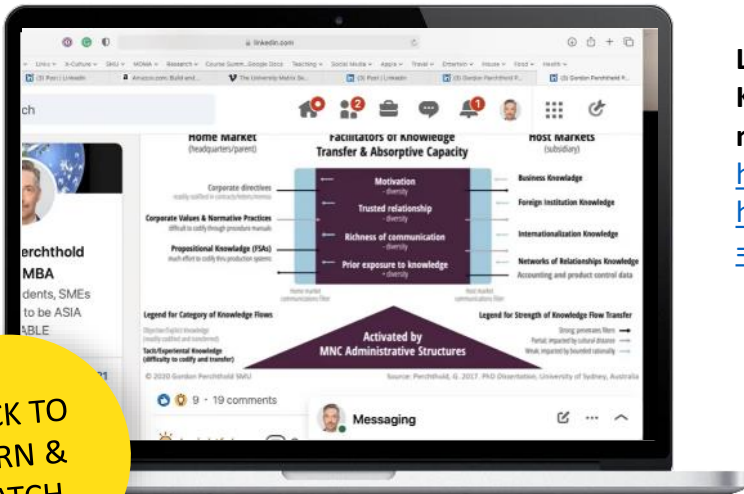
linkedin.com

Links X-Culture SMU MOMA Research Course Summ... Google Docs Teaching Social Media Apple Travel Entertain House Food Health

(3) Post | LinkedIn Amazon.com: Build and... The University Matrix Se... (3) Post | LinkedIn (3) (Gordon Perchthold P... (3) Gordon Perchthold P...

ch

Home Market
(headquarters/parent)

Facilitators of Knowledge Transfer & Absorptive Capacity

Host Markets
(subsidiary)

Corporate directives

Corporate Values & Normative Practices

Propositional Knowledge (FSAs)

Motivation
- diversity

Trusted relationship
- diversity

Richness of communication
- diversity

Prior exposure to knowledge
- diversity

Business Knowledge

Foreign Institution Knowledge

Internationalization Knowledge

Networks of Relationships Knowledge

Accounting and product control data

Legend for Category of Knowledge Flows

Tacit/Experiential Knowledge (difficulty to codify and transfer)

Activated by MNC Administrative Structures

Legend for Strength of Knowledge Flow Transfer

© 2020 Gordon Perchthold SMU

Source: Perchthold, G. 2017, PhD Dissertation, University of Sydney, Australia

erchthold
MBA
dents, SMEs
to be ASIA
ABLE

9 · 19 comments

Messaging

CK TO
RN &
ATCH

L
K
n
h
h
=